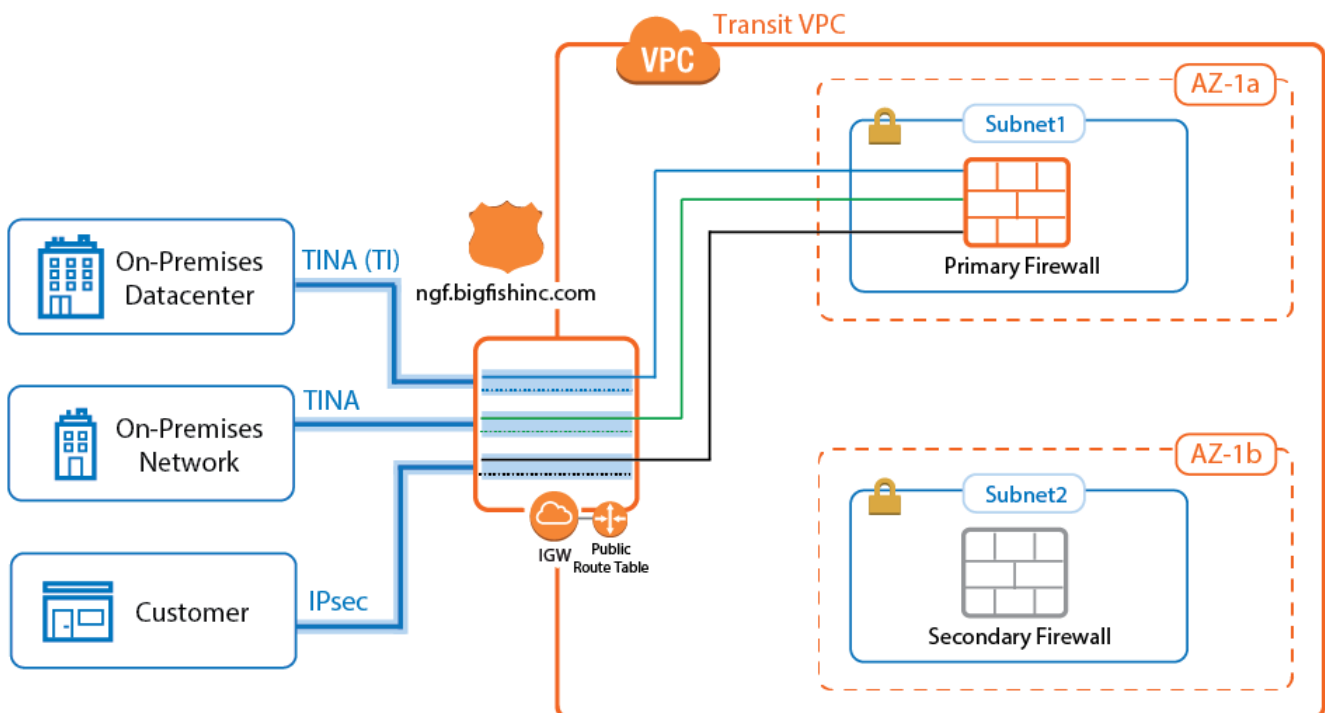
VPC

Transit VPC

AZ-1a

Subnet1

Primary Firewall

On-Premises Datacenter

TINA (TI)

ngf.bigfishinc.com

On-Premises Network

TINA

AZ-1b

Subnet2

Secondary Firewall

Customer

IPsec

IGW

Public Route Table